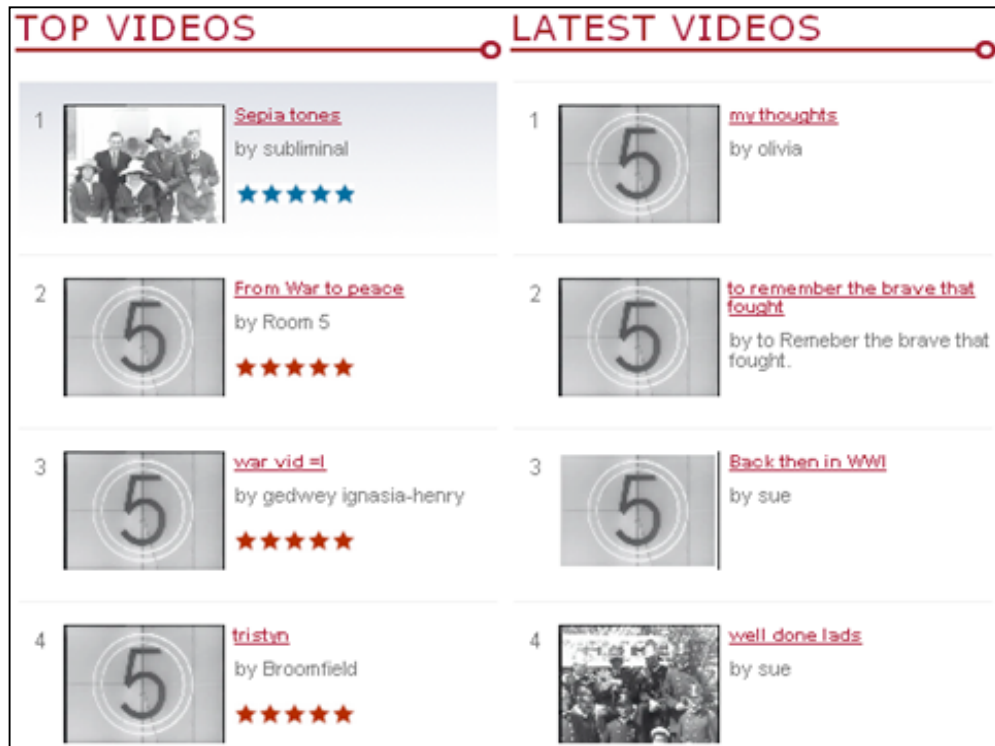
TOP VIDEOS

1 Sepia tones
by subliminal

2 5 From War to peace
by Room 5

3 5 war vid =l
by gedwey ignasia-henry

4 5 tristyn
by Broomfield

LATEST VIDEOS

1 5 my thoughts
by olivia

2 5 to remember the brave that fought
by to Remeber the brave that fought.

3 5 Back then in WWI
by sue

4 well done lads
by sue